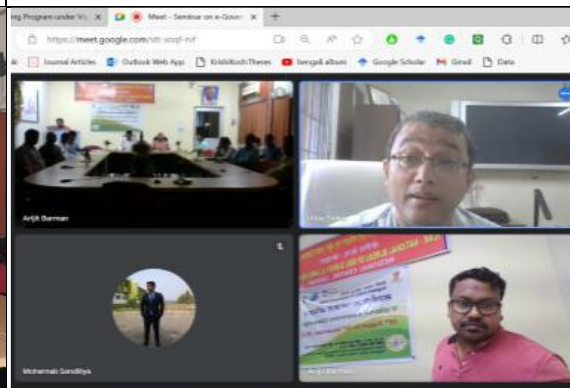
ng Program under Vi ×

Meet - Seminar on e-Gove ×

+

https://meet.google.com/stt-soqf-iuf

Journal Articles

Outlook Web App

KrishiKosh Theses

bengali album

Google Scholar

Gmail

Data

Arijit Barman

Mohanab Sandiliya